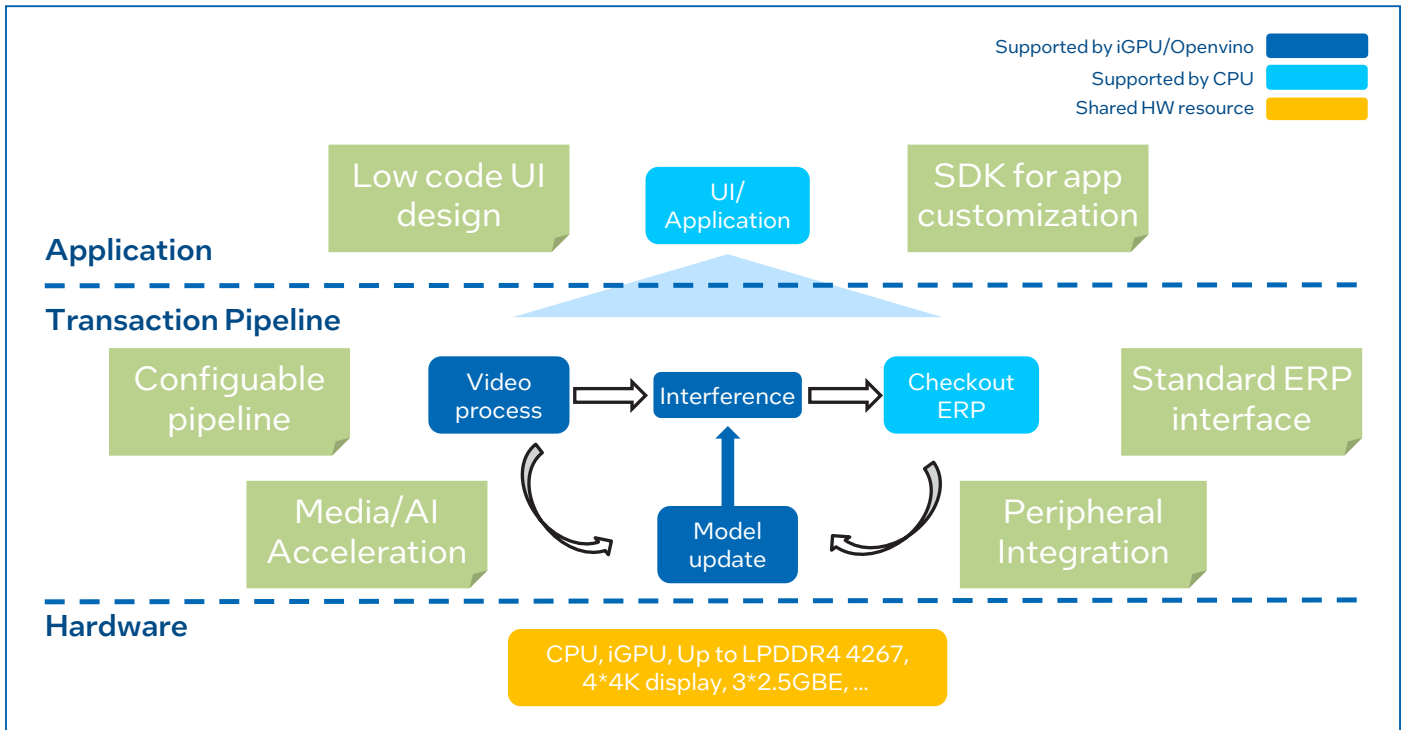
Supported by iGPU/Openvino
Supported by CPU
Shared HW resource

Low code UI design

UI/ Application

SDK for app customization

Application

Transaction Pipeline

Configuable pipeline

Video process

Interference

Checkout ERP

Standard ERP interface

Media/AI Acceleration

Model update

Peripheral Integration

Hardware

CPU, iGPU, Up to LPDDR4 4267, 4*4K display, 3*2.5GBE, ...